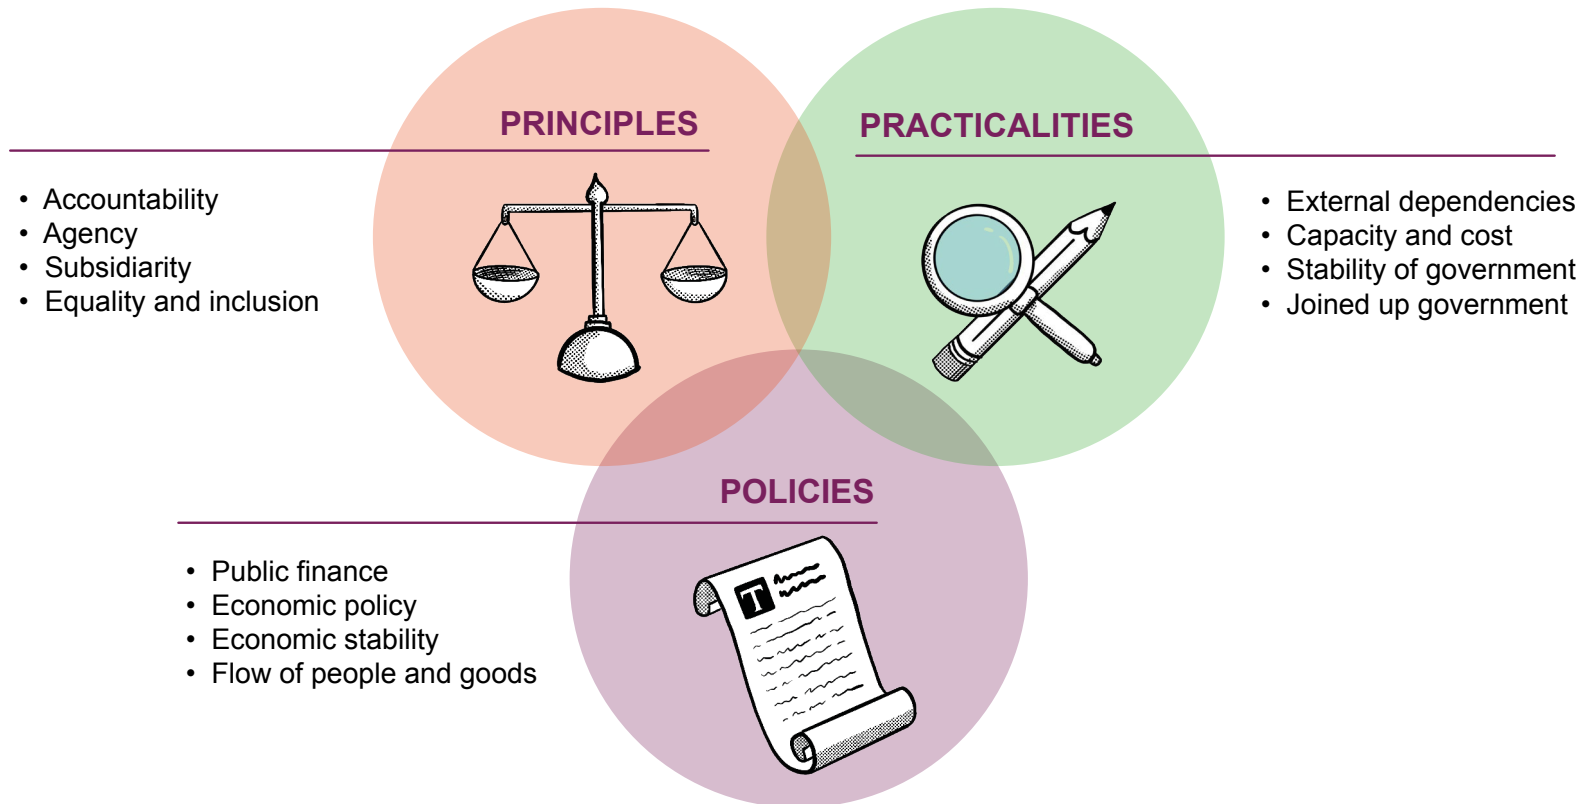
PRINCIPLES

- Accountability
- Agency
- Subsidiarity
- Equality and inclusion

PRACTICALITIES

- External dependencies
- Capacity and cost
- Stability of government
- Joined up government

POLICIES

T

- Public finance
- Economic policy
- Economic stability
- Flow of people and goods